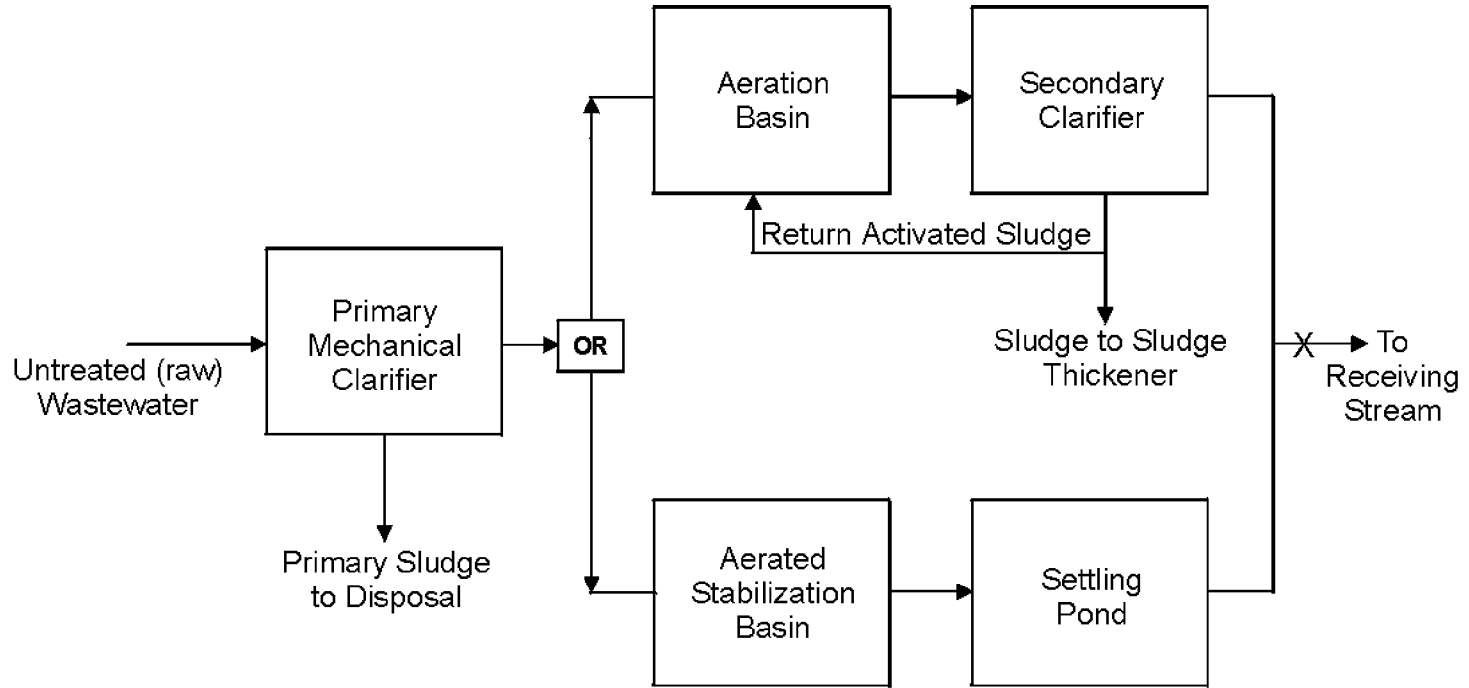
Untreated (raw) Wastewater

Primary Mechanical Clarifier

Primary Sludge to Disposal

OR

Aeration Basin

Secondary Clarifier

Return Activated Sludge

Sludge to Sludge Thickener

Aerated Stabilization Basin

Settling Pond

To Receiving Stream